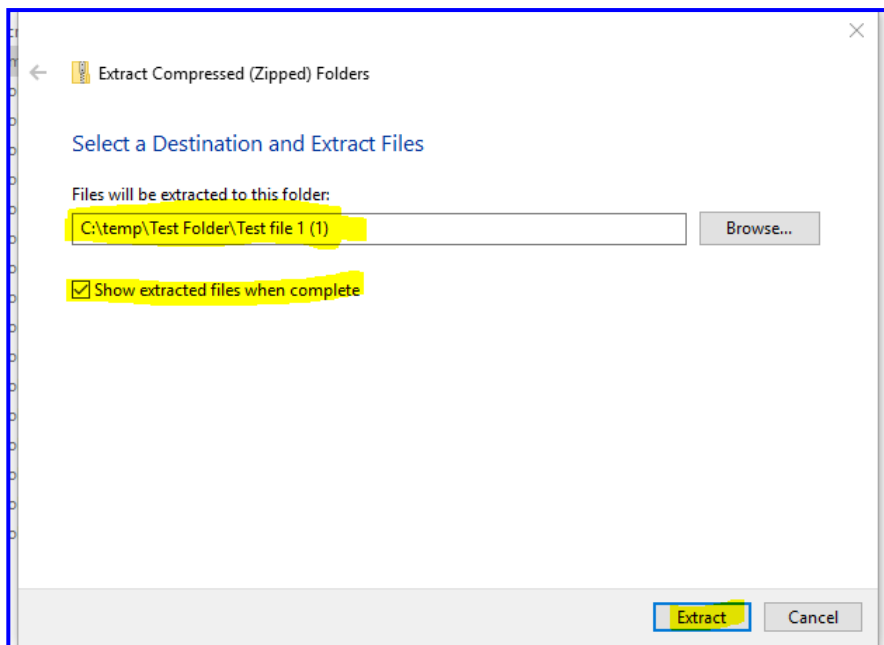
Extract Compressed (Zipped) Folders

Select a Destination and Extract Files

Files will be extracted to this folder:

C:\temp\Test Folder\Test file 1 (1)

Browse...

Show extracted files when complete

Extract

Cancel